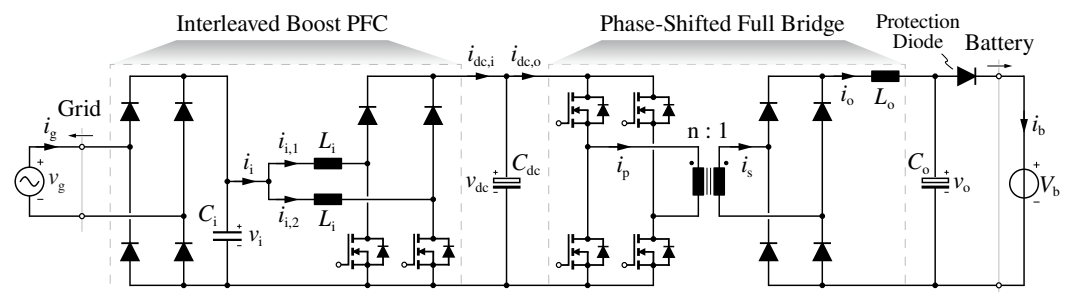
Interleaved Boost PFC

Phase-Shifted Full Bridge

Protection Diode

Battery

Grid

$i_g$

$v_g$

$i_i$

$i_{i,1}$

$i_{i,2}$

$L_i$

$L_i$

$C_i$

$v_i$

$i_{dc,i}$

$i_{dc,o}$

$v_{dc}$

$C_{dc}$

n : 1

$i_p$

$i_s$

$i_o$

$L_o$

$C_o$

$v_o$

$i_b$

$V_b$